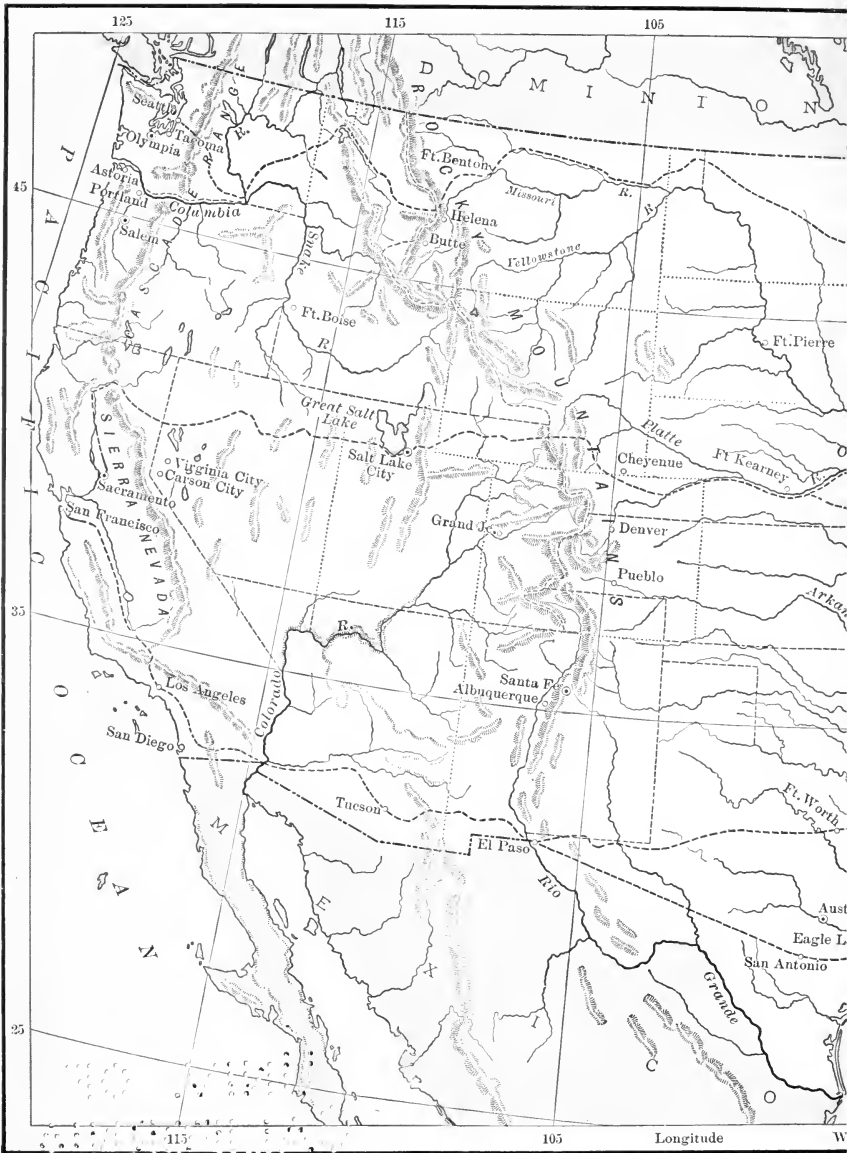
125
115
105
45
35
25
115
105
Longitude
W

D O M I N I O N

P A C I F I C O C E A N

Seattle
Tacoma
Olympia
Astoria
Portland
Columbia
Salem
C A S C A D E R A N G E
Ft.Benton
Missouri R.
Helena
Butte
Yellowstone R.
Snake R.
Ft.Boise
R O C K Y M O U N T A I N S
Ft.Pierre
Great Salt Lake
Salt Lake City
Platte
Ft Kearney
Cheyenne
S I E R R A N E V A D A
Virginia City
Carson City
Sacramento
San Francisco
Grand J.
Denver
Pueblo
Arkan
Colorado R.
Santa Fe
Albuquerque
Los Angeles
San Diego
Tucson
El Paso
Rio Grande
Ft. Worth
Aust
Eagle L
San Antonio
M E X I C O
O